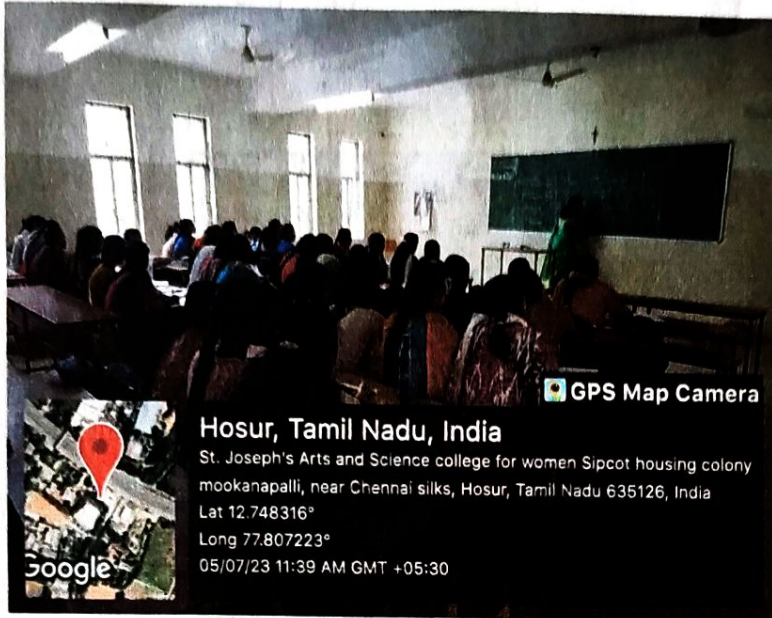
GPS Map Camera

Hosur, Tamil Nadu, India

St. Joseph's Arts and Science college for women Sipcot housing colony mookanapalli, near Chennai silks, Hosur, Tamil Nadu 635126, India

Lat 12.748316°

Long 77.807223°

05/07/23 11:39 AM GMT +05:30

Google